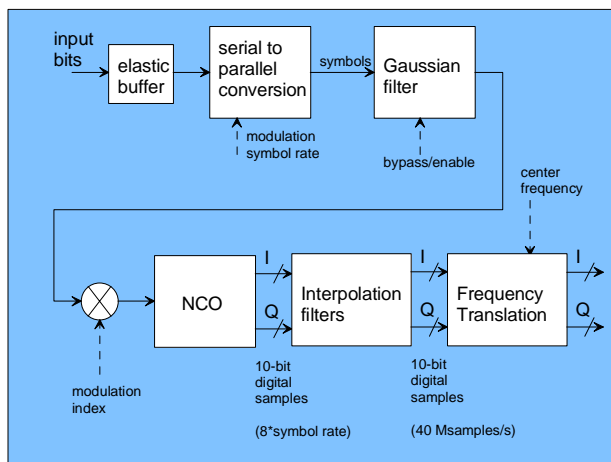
input bits

elastic buffer

serial to parallel conversion

symbols

Gaussian filter

modulation symbol rate

bypass/enable

center frequency

NCO

I

Q

Interpolation filters

I

Q

Frequency Translation

I

Q

modulation index

10-bit digital samples

(8*symbol rate)

10-bit digital samples

(40 Msamples/s)